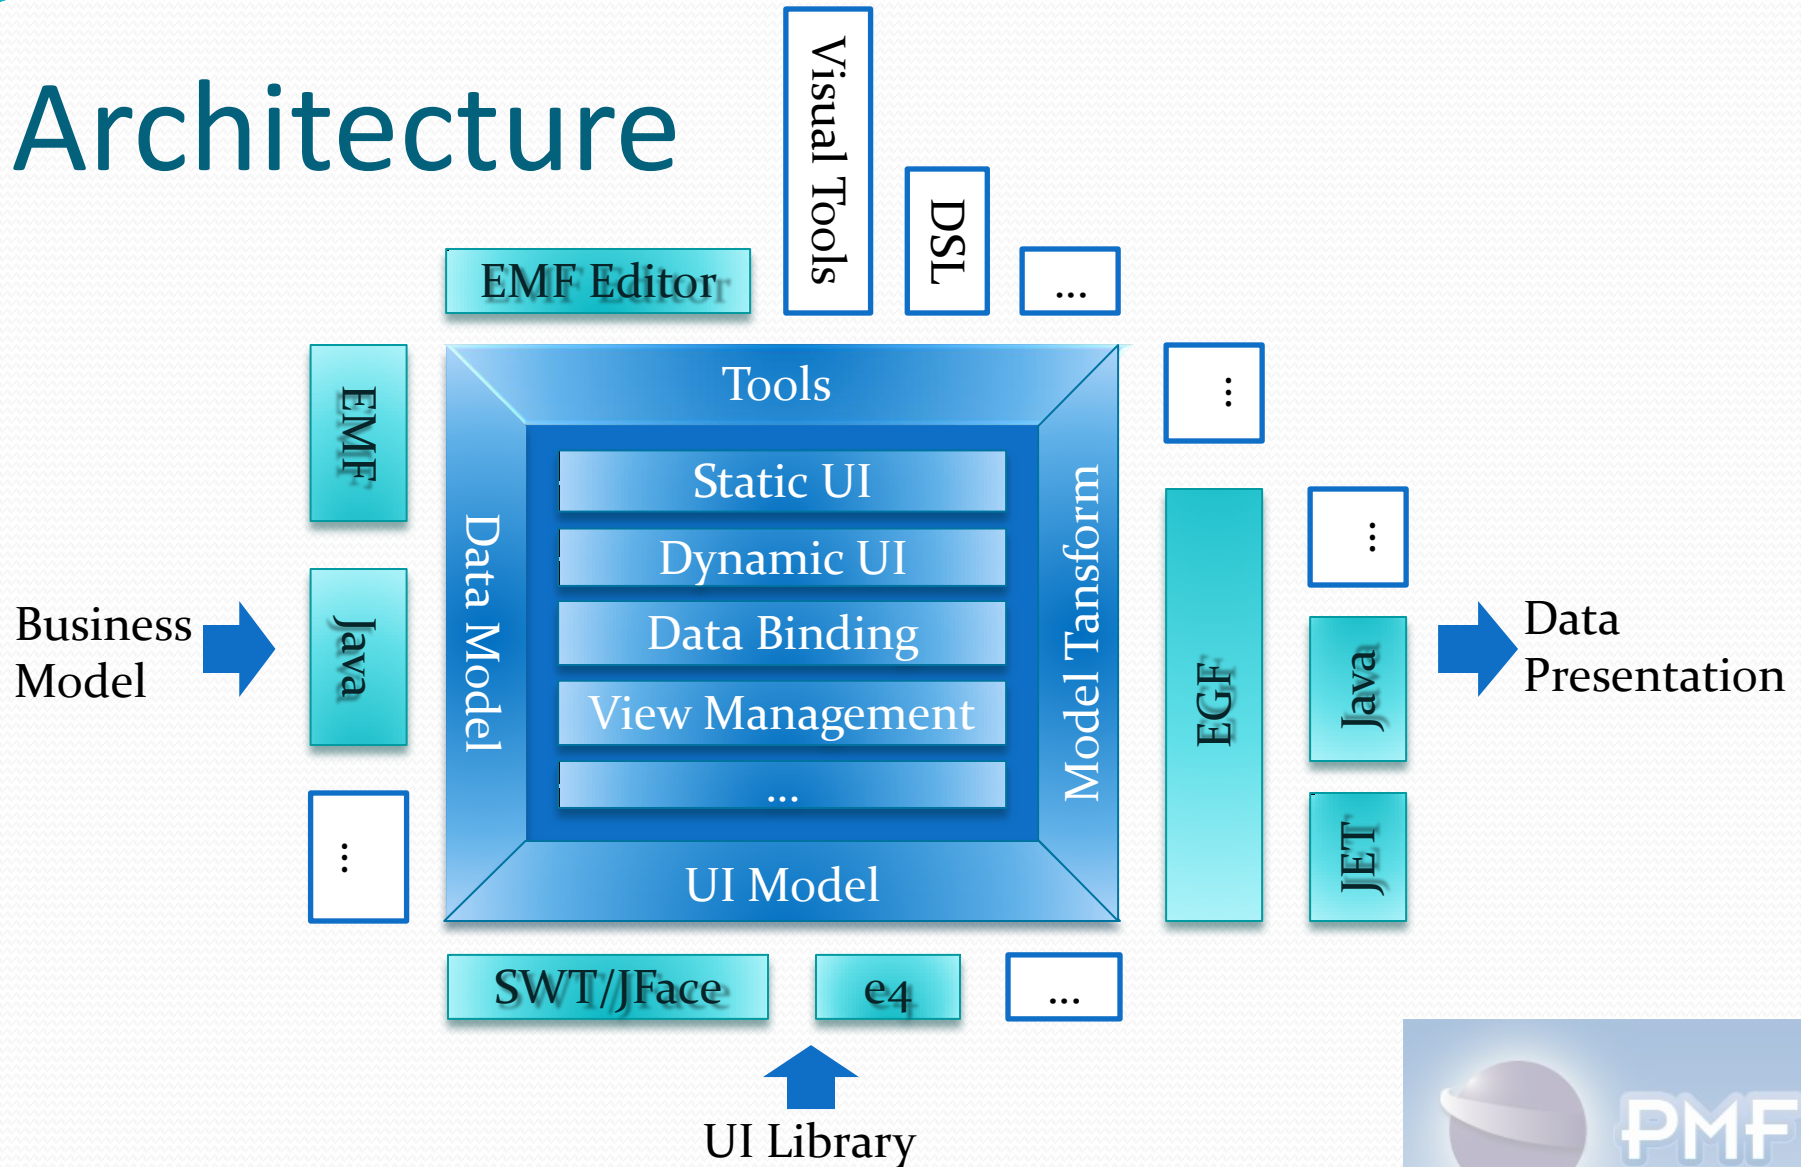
Architecture

Visual Tools

DSL

...

EMF Editor

EMF

Java

...

Business Model

Tools

Static UI

Dynamic UI

Data Binding

View Management

...

UI Model

Data Model

Model Tansform

...

EGF

...

Java

JET

Data Presentation

SWT/JFace

e4

...

UI Library

PMF